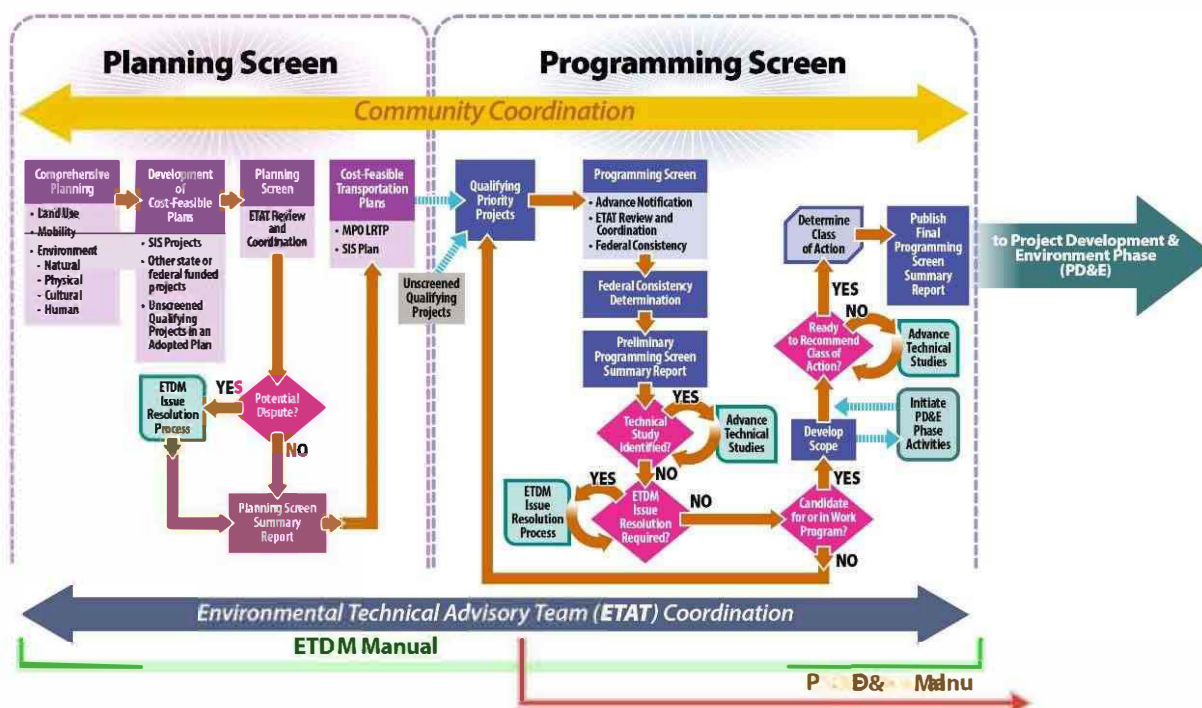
Planning Screen

Programming Screen

Community Coordination

Comprehensive Planning
• Land Use
• Mobility
• Environment
- Natural
- Physical
- Cultural
- Human

Development of Cost-Feasible Plans
• SIS Projects
• Other state or federal funded projects
• Unscreened Qualifying Projects in an Adopted Plan

Planning Screen
ETAT Review and Coordination

Cost-Feasible Transportation Plans
• MPO LRTP
• SIS Plan

Potential Dispute?
YES
NO

ETDM Issue Resolution Process

Planning Screen Summary Report

Unscreened Qualifying Projects

Qualifying Priority Projects

Programming Screen
• Advance Notification
• ETAT Review and Coordination
• Federal Consistency

Federal Consistency Determination

Preliminary Programming Screen Summary Report

Technical Study Identified?
YES
NO

Advance Technical Studies

ETDM Issue Resolution Process

YES

ETDM Issue Resolution Required?

NO

Candidate for or in Work Program?
YES
NO

Develop Scope

Initiate PD&E Phase Activities

Ready to Recommend Class of Action?
YES
NO

Advance Technical Studies

Determine Class of Action

Publish Final Programming Screen Summary Report

to Project Development & Environment Phase (PD&E)

Environmental Technical Advisory Team (ETAT) Coordination

ETDM Manual

P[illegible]D&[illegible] Ma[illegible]nu